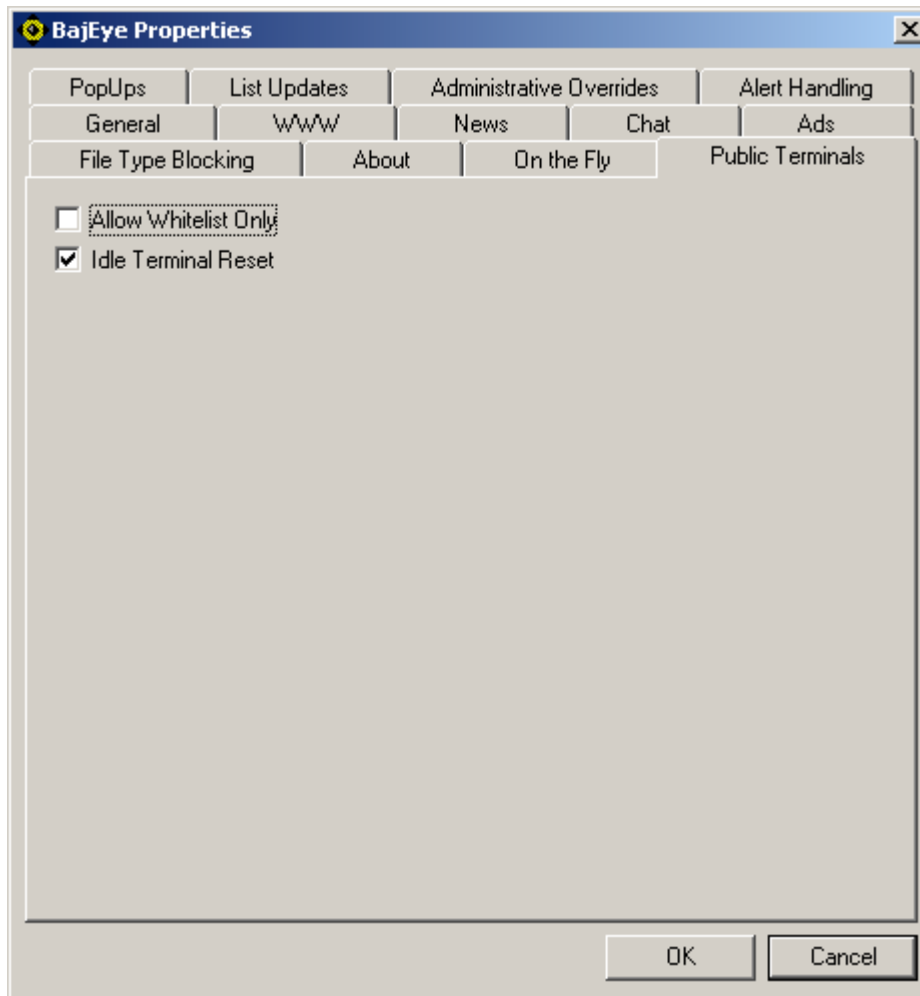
BajEye Properties

PopUps
List Updates
Administrative Overrides
Alert Handling
General
WWW
News
Chat
Ads
File Type Blocking
About
On the Fly
Public Terminals

Allow Whitelist Only
Idle Terminal Reset

OK
Cancel